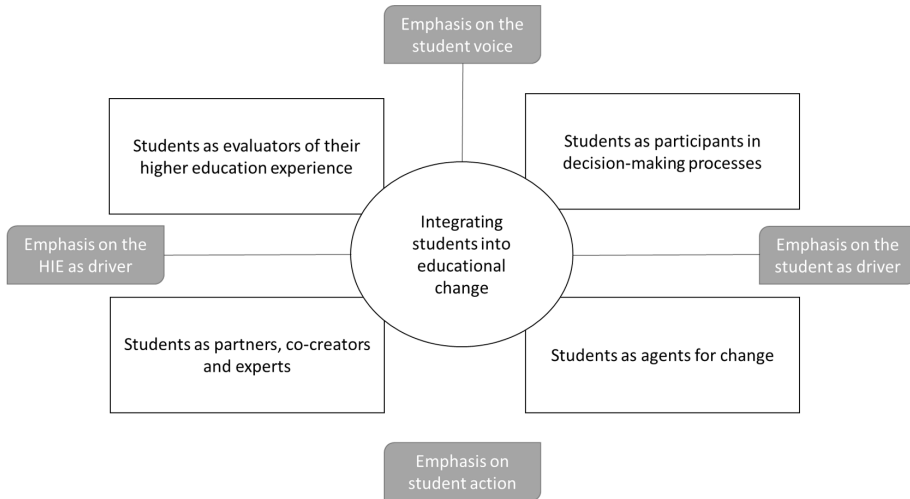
Emphasis on the student voice

Students as evaluators of their higher education experience

Students as participants in decision-making processes

Emphasis on the HIE as driver

Integrating students into educational change

Emphasis on the student as driver

Students as partners, co-creators and experts

Students as agents for change

Emphasis on student action